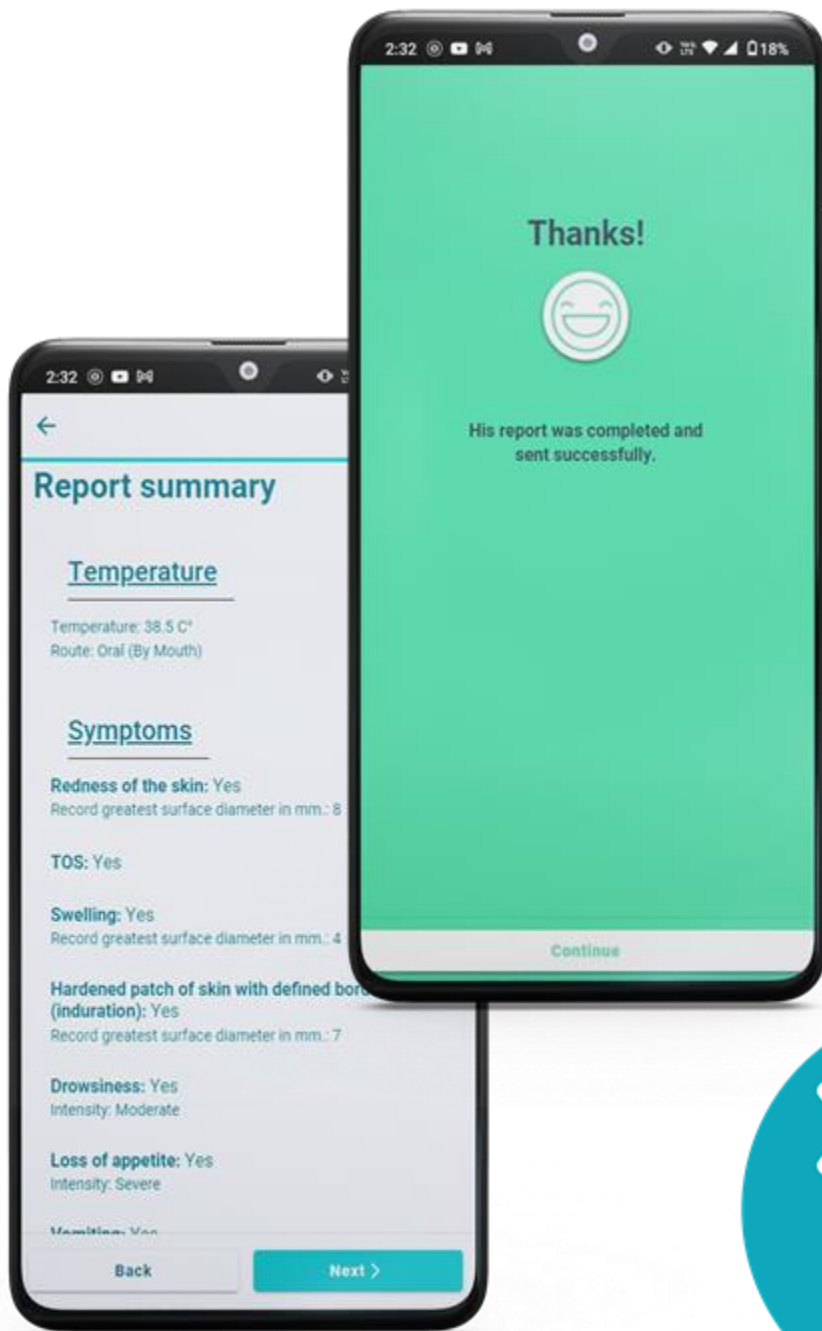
2:32

18%

Thanks!

His report was completed and sent successfully.

Continue

2:32

←

Report summary

Temperature

Temperature: 38.5 C°
Route: Oral (By Mouth)

Symptoms

Redness of the skin: Yes
Record greatest surface diameter in mm.: 8

TOS: Yes

Swelling: Yes
Record greatest surface diameter in mm.: 4

Hardened patch of skin with defined bor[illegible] (induration): Yes
Record greatest surface diameter in mm.: 7

Drowsiness: Yes
Intensity: Moderate

Loss of appetite: Yes
Intensity: Severe

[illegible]

Back

Next ›